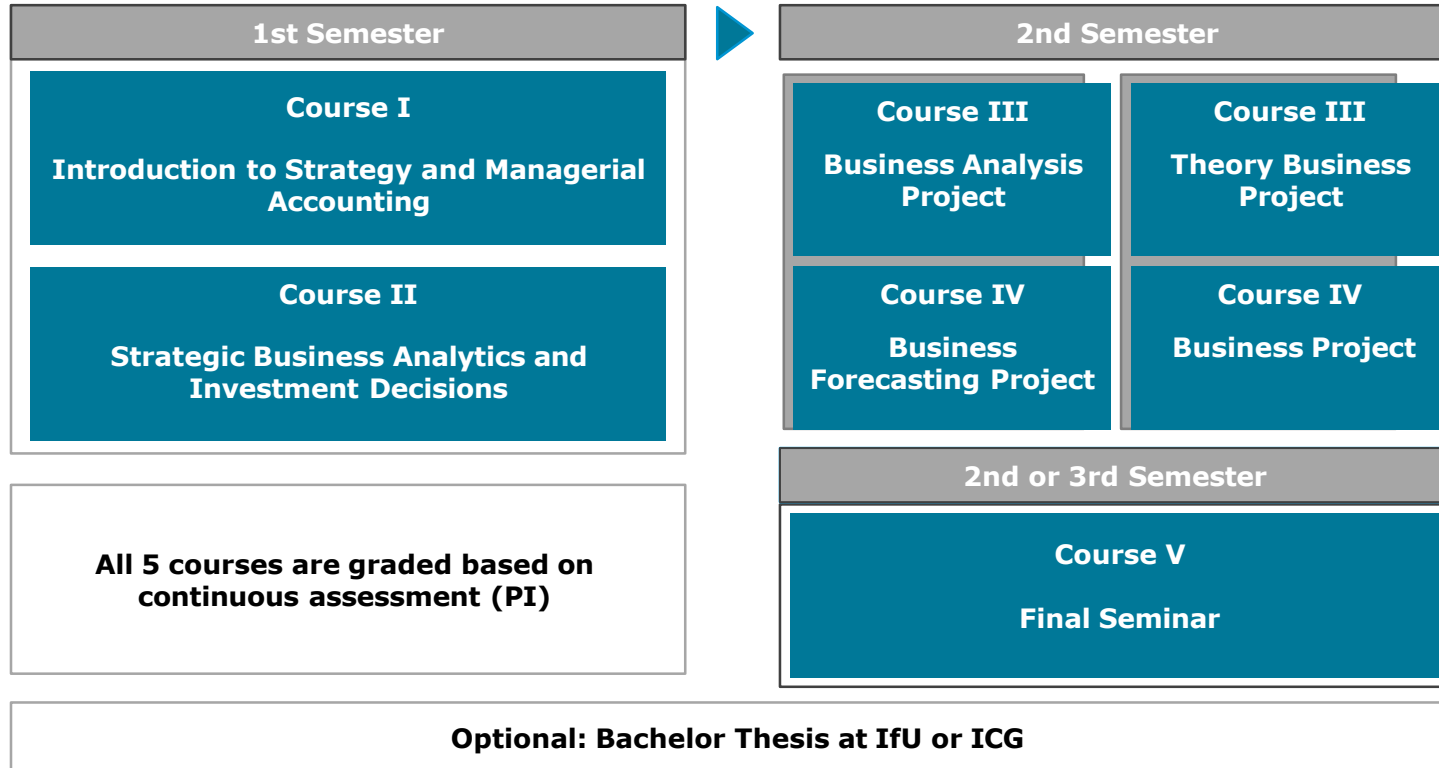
1st Semester

Course I

Introduction to Strategy and Managerial Accounting

Course II

Strategic Business Analytics and Investment Decisions

2nd Semester

Course III

Business Analysis Project

Course III

Theory Business Project

Course IV

Business Forecasting Project

Course IV

Business Project

2nd or 3rd Semester

Course V

Final Seminar

All 5 courses are graded based on continuous assessment (PI)

Optional: Bachelor Thesis at IfU or ICG